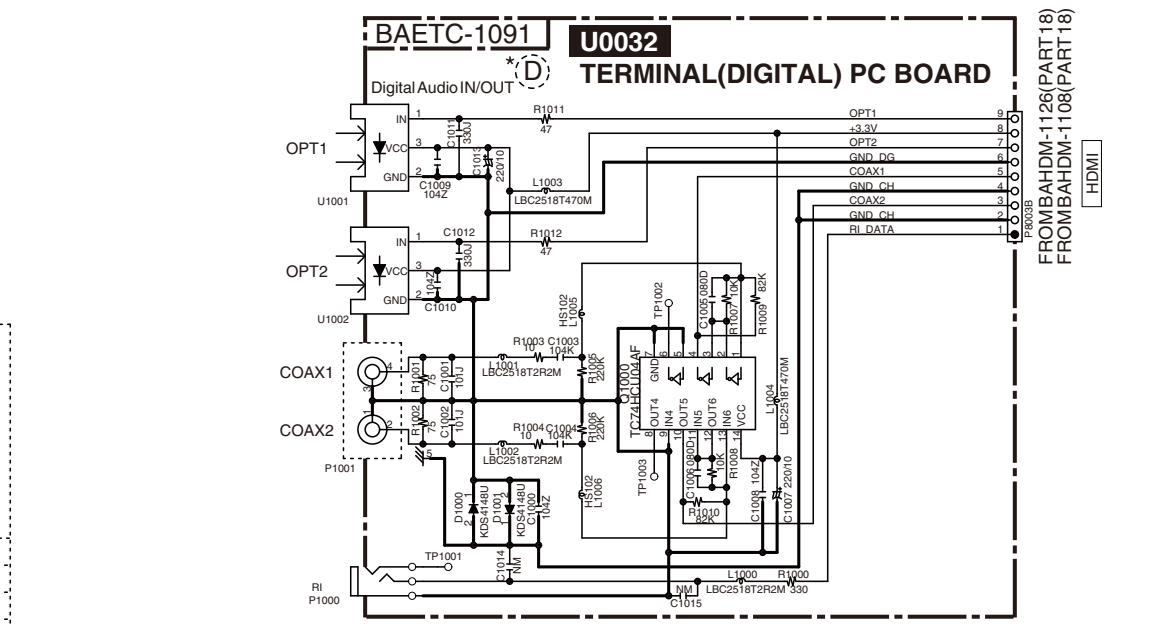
BAETC-1091

U0032

TERMINAL(DIGITAL) PC BOARD

*D

Digital Audio IN/OUT

OPT1
IN
VCC
GND
1
3
2
U1001
C1011 330J
C1013 220/10
C1009 104Z
R1011 47
L1003 LBC2518T470M

OPT2
IN
VCC
GND
1
3
2
U1002
C1012 330J
104Z
C1010
R1012 47

COAX1
COAX2
P1001
R1001 75
R1002 75
C1001 101J
C1002 101J
L1001 LBC2518T2R2M
L1002 LBC2518T2R2M
R1003 10
C1003 104K
R1004 10
C1004 104K
R1005 220K
R1006 220K
HS102 L1005
HS102 L1006
TP1002
Q1000 TC74HCU04AF
GND
OUT4 IN4 OUT5 IN5 OUT6 IN6 VCC
7 6 5 4 3 2 1
8 9 10 11 12 13 14
C1005 080D
R1007 10K
R1009 82K
C1006 080D
R1008 10K
R1010 82K
TP1003
L1004 LBC2518T470M
C1008 104Z
C1007 220/10
D1000 KDS4148U
D1001 KDS4148U
C1000 104Z
TP1001
C1014 NM
RI
P1000
NM
C1015
L1000 LBC2518T2R2M
R1000 330

OPT1 9
+3.3V 8
OPT2 7
GND_DG 6
COAX1 5
GND_CH 4
COAX2 3
GND_CH 2
RI_DATA 1
P8003B

FROM BAHDM-1126(PART18)
FROM BAHDM-1108(PART18)
HDMI